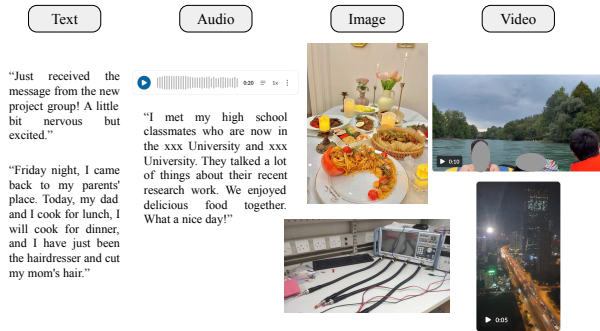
Text

Audio

Image

Video

"Just received the message from the new project group! A little bit nervous but excited."

"Friday night, I came back to my parents' place. Today, my dad and I cook for lunch, I will cook for dinner, and I have just been the hairdresser and cut my mom's hair."

0:20 1x

"I met my high school classmates who are now in the xxx University and xxx University. They talked a lot of things about their recent research work. We enjoyed delicious food together. What a nice day!"

0:10

0:05